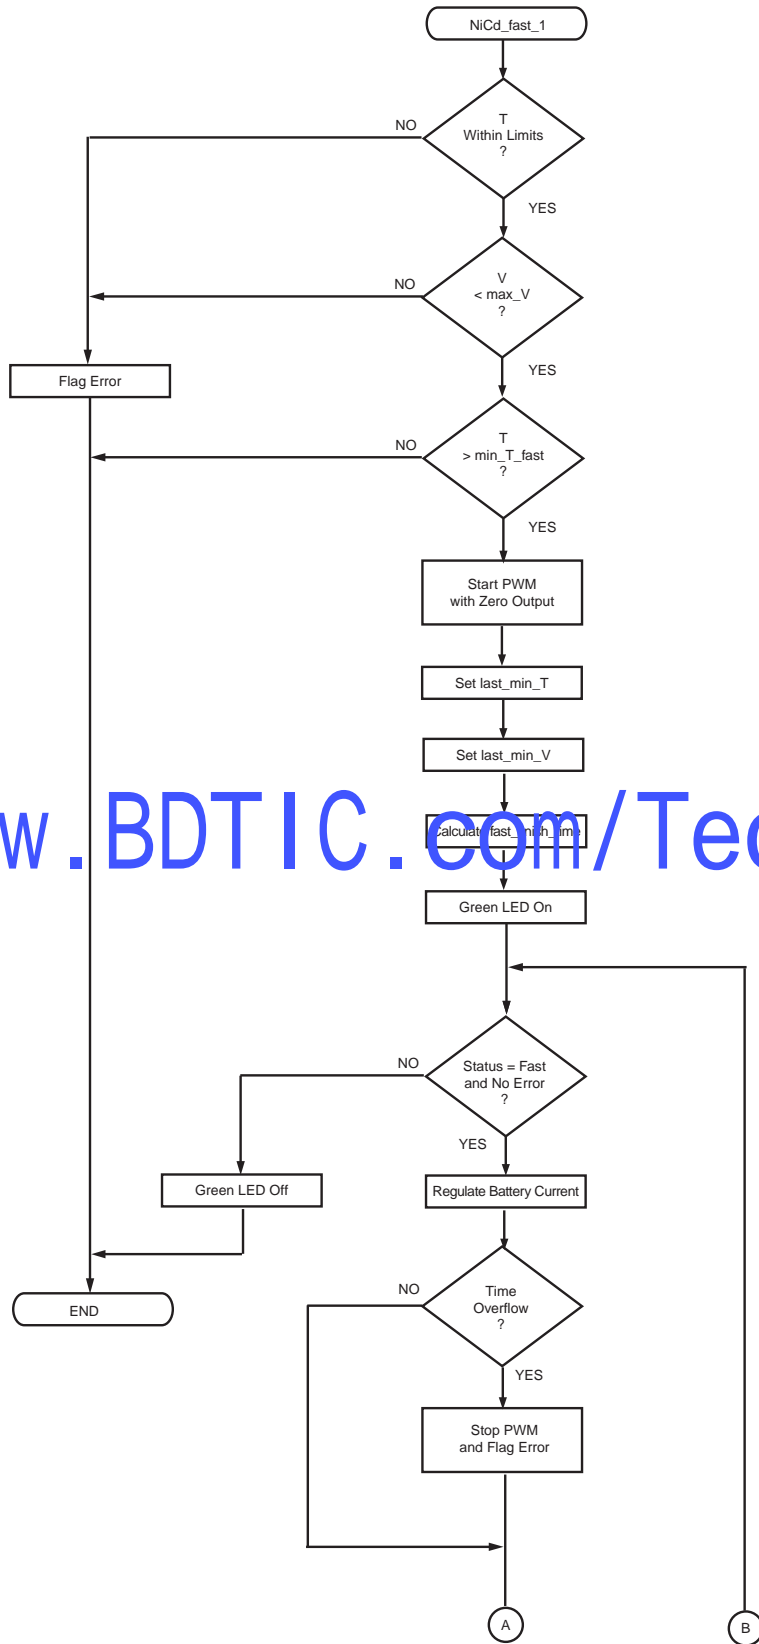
NiCd_fast_1

T
Within Limits
?

NO

YES

V
< max_V
?

NO

Flag Error

YES

T
> min_T_fast
?

NO

YES

Start PWM
with Zero Output

Set last_min_T

Set last_min_V

w.BDTIC.com/Tec

Calculate fast_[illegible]

Green LED On

Status = Fast
and No Error
?

NO

YES

Green LED Off

Regulate Battery Current

END

Time
Overflow
?

NO

YES

Stop PWM
and Flag Error

A

B